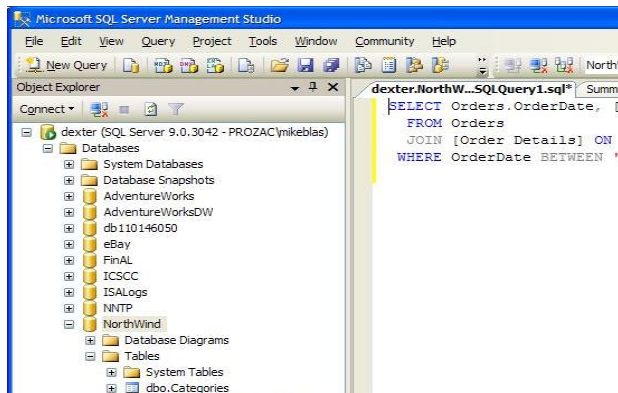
Microsoft SQL Server Management Studio

File Edit View Query Project Tools Window Community Help

New Query North

Object Explorer

Connect

dexter (SQL Server 9.0.3042 - PROZAC\mikeblas)
Databases
System Databases
Database Snapshots
AdventureWorks
AdventureWorksDW
db110146050
eBay
FinAL
ICSCC
ISALogs
NNTP
NorthWind
Database Diagrams
Tables
System Tables
dbo.Categories

dexter.NorthW...SQLQuery1.sql* Summ

SELECT Orders.OrderDate, [
FROM Orders
JOIN [Order Details] ON
WHERE OrderDate BETWEEN '